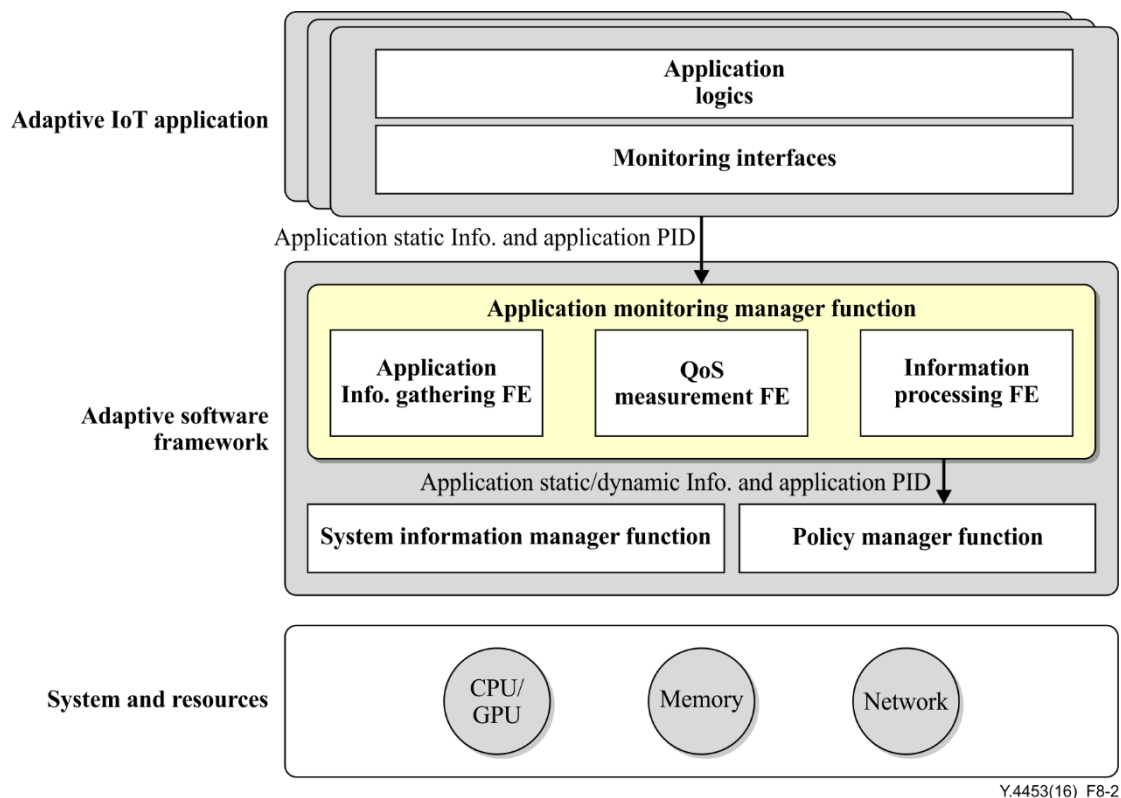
Adaptive IoT application

Application logics

Monitoring interfaces

Application static Info. and application PID

Application monitoring manager function

Application Info. gathering FE

QoS measurement FE

Information processing FE

Adaptive software framework

Application static/dynamic Info. and application PID

System information manager function

Policy manager function

System and resources

CPU/ GPU

Memory

Network

Y.4453(16)_F8-2